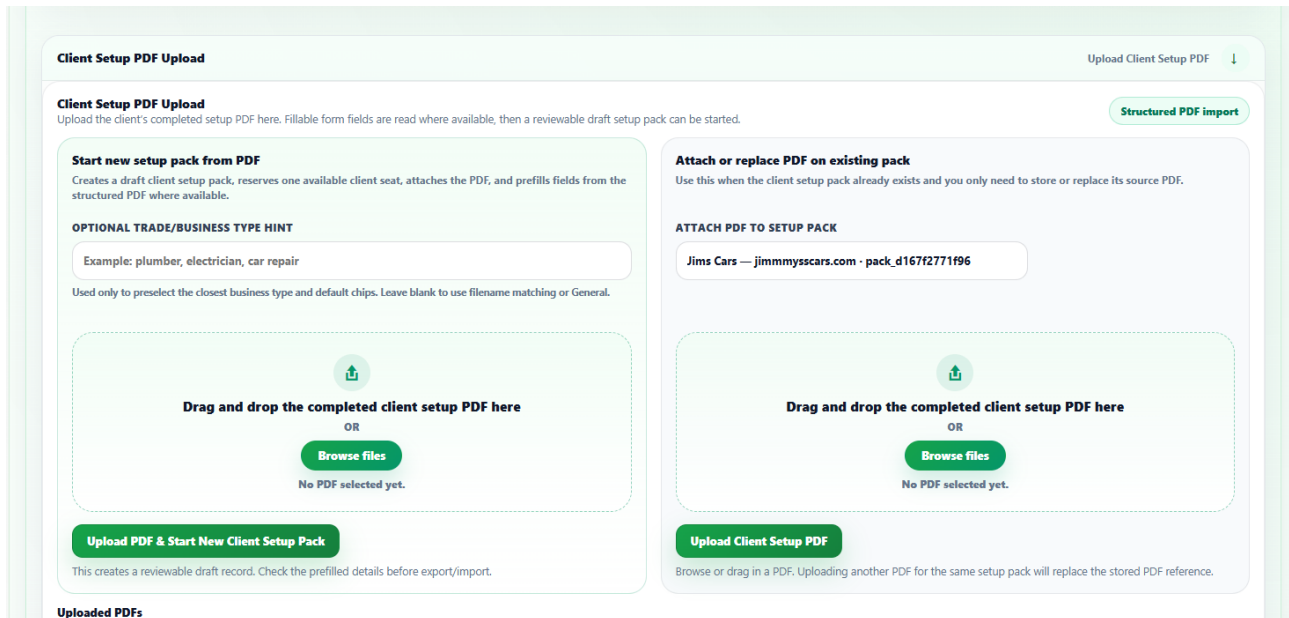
Client Setup PDF Upload

Upload Client Setup PDF ↓

Client Setup PDF Upload
Upload the client's completed setup PDF here. Fillable form fields are read where available, then a reviewable draft setup pack can be started.

Structured PDF import

Start new setup pack from PDF
Creates a draft client setup pack, reserves one available client seat, attaches the PDF, and prefills fields from the structured PDF where available.

OPTIONAL TRADE/BUSINESS TYPE HINT

Example: plumber, electrician, car repair

Used only to preselect the closest business type and default chips. Leave blank to use filename matching or General.

Drag and drop the completed client setup PDF here
OR
Browse files
No PDF selected yet.

Upload PDF & Start New Client Setup Pack

This creates a reviewable draft record. Check the prefilled details before export/import.

Attach or replace PDF on existing pack
Use this when the client setup pack already exists and you only need to store or replace its source PDF.

ATTACH PDF TO SETUP PACK

Jims Cars — jimmmysscars.com · pack_d167f2771f96

Drag and drop the completed client setup PDF here
OR
Browse files
No PDF selected yet.

Upload Client Setup PDF

Browse or drag in a PDF. Uploading another PDF for the same setup pack will replace the stored PDF reference.

Uploaded PDFs